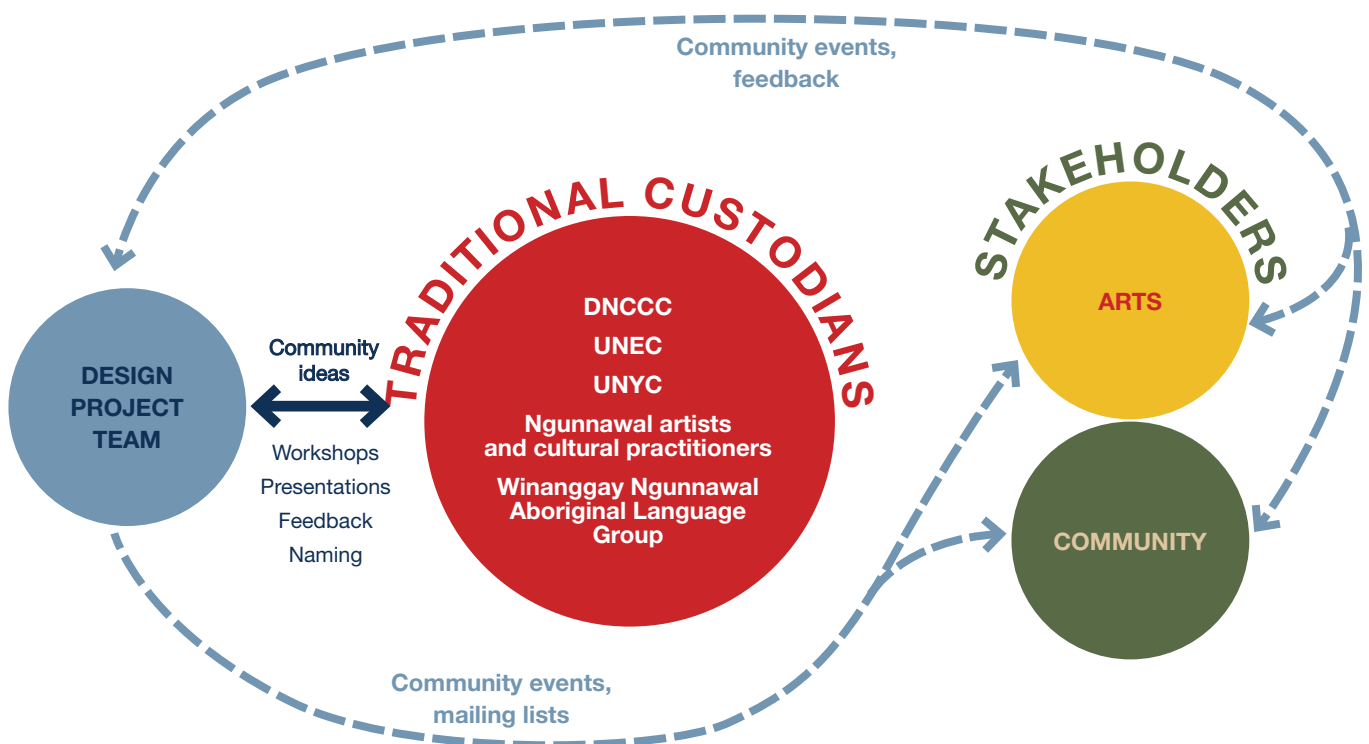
Community events, feedback

TRADITIONAL CUSTODIANS

STAKEHOLDERS

DESIGN PROJECT TEAM

Community ideas

Workshops
Presentations
Feedback
Naming

DNCCC
UNEC
UNYC
Ngunnawal artists and cultural practitioners
Winanggay Ngunnawal Aboriginal Language Group

ARTS

COMMUNITY

Community events, mailing lists